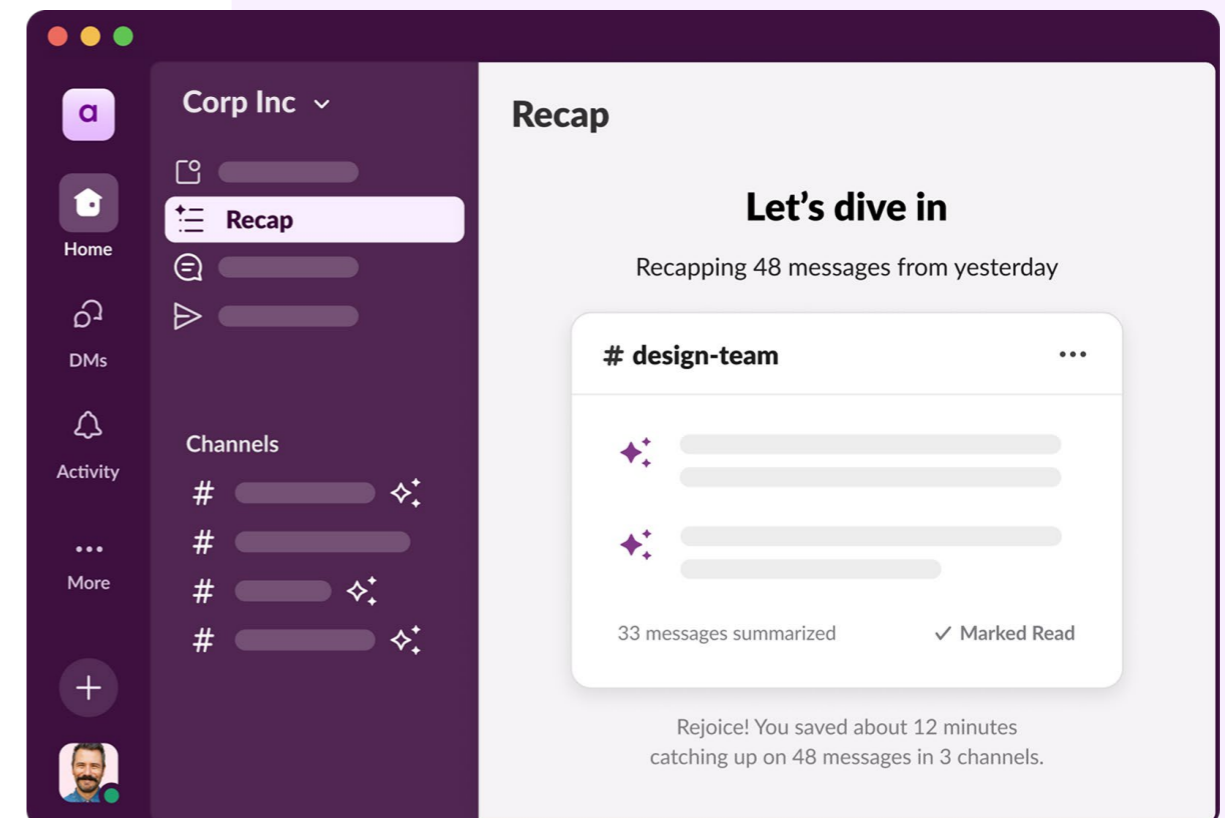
a

Home

DMs

Activity

More

+

Corp Inc

Recap

Channels

#

#

#

#

Recap

Let’s dive in

Recapping 48 messages from yesterday

# design-team

33 messages summarized

✓ Marked Read

Rejoice! You saved about 12 minutes catching up on 48 messages in 3 channels.